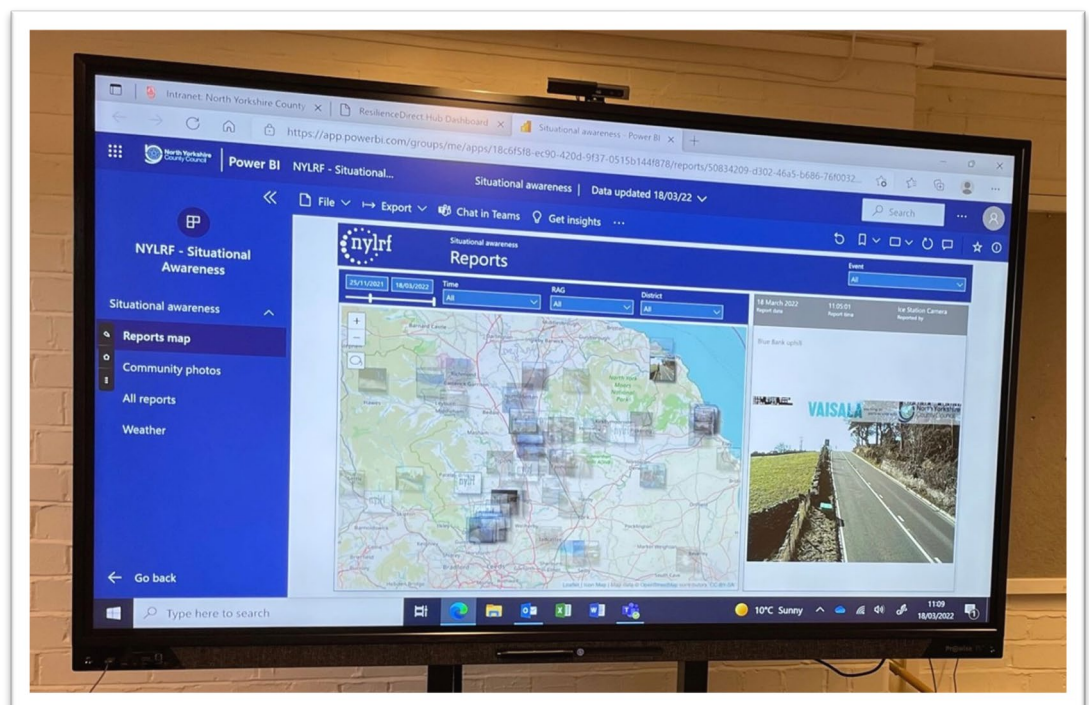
Intranet: North Yorkshire County
ResilienceDirect Hub Dashboard
Situational awareness - Power BI
https://app.powerbi.com/groups/me/apps/18c6f5f8-ec90-420d-9f37-0515b144f878/reports/50834209-d302-46a5-b686-76f0032...

North Yorkshire County Council
Power BI
NYLRF - Situational...
Situational awareness | Data updated 18/03/22
Search

File
Export
Chat in Teams
Get insights
...

NYLRF - Situational Awareness
Situational awareness
Reports map
Community photos
All reports
Weather
Go back

nylrf
Situational awareness
Reports
Event
All
25/11/2021
18/03/2022
Time
All
RAG
All
District
All

18 March 2022
Report date
11:05:01
Report time
Ice Station Camera
Reported by
Blue Bank uphill
VAISALA
North Yorkshire County Council

Type here to search
10°C Sunny
11:09
18/03/2022